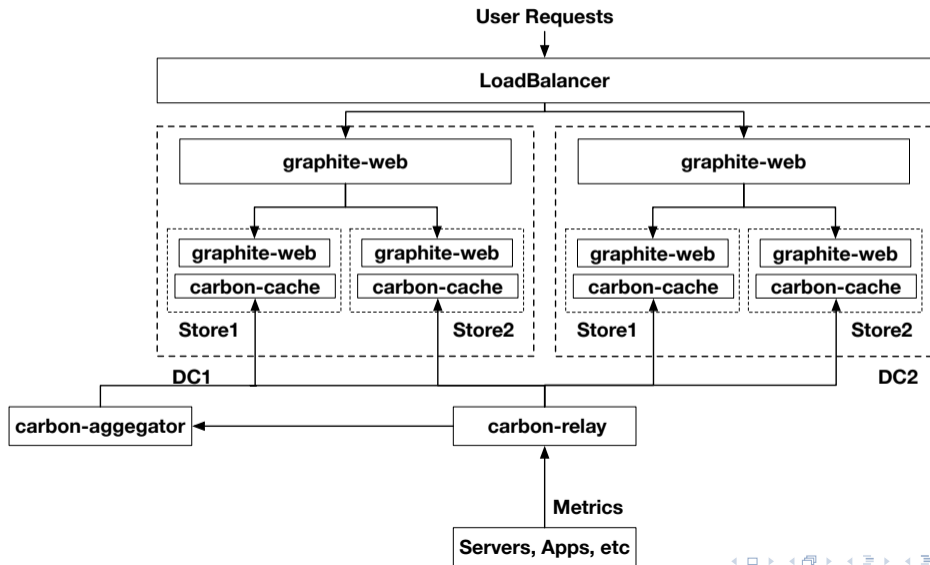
User Requests

LoadBalancer

graphite-web

graphite-web
carbon-cache
Store1

graphite-web
carbon-cache
Store2

DC1

graphite-web

graphite-web
carbon-cache
Store1

graphite-web
carbon-cache
Store2

DC2

carbon-aggegator

carbon-relay

Metrics

Servers, Apps, etc